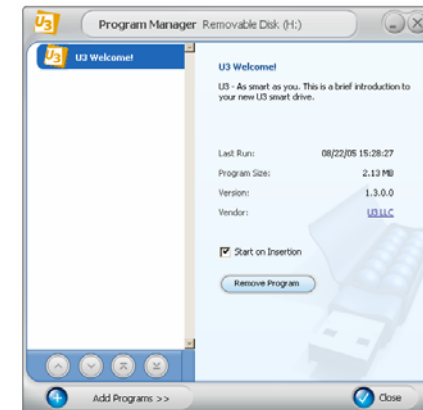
U3

Program Manager Removable Disk (H:)

U3 Welcome!

U3 Welcome!

U3 - As smart as you. This is a brief introduction to your new U3 smart drive.

Last Run: 08/22/05 15:28:27

Program Size: 2.13 MB

Version: 1.3.0.0

Vendor: U3 LLC

Start on Insertion

Remove Program

Add Programs >>

Close